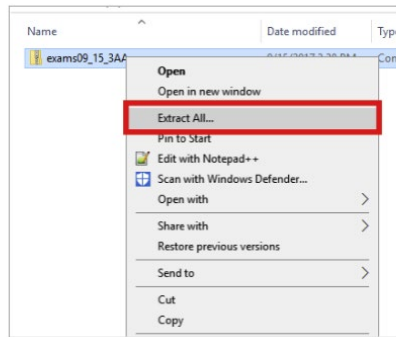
Name

Date modified

Typ

exams09_15_3AA

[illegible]

Con

Open

Open in new window

Extract All...

Pin to Start

Edit with Notepad++

Scan with Windows Defender...

Open with

Share with

Restore previous versions

Send to

Cut

Copy